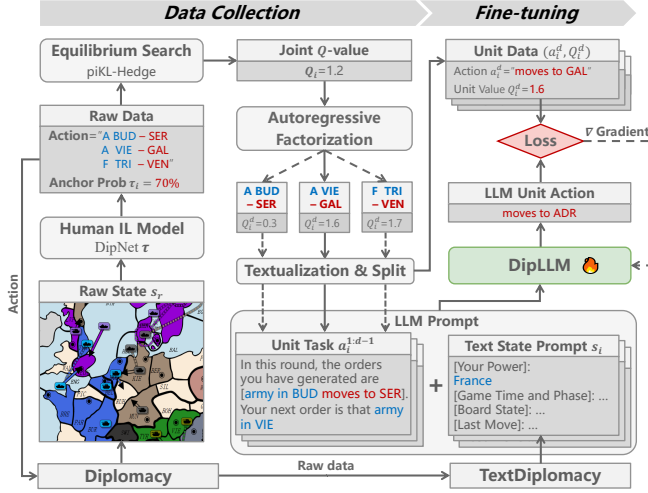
Data Collection

Fine-tuning

Equilibrium Search
piKL-Hedge

Joint $Q$-value
$Q_i$=1.2

Unit Data $(a_i^d, Q_i^d)$
Action $a_i^d$="moves to GAL"
Unit Value $Q_i^d$=1.6

Raw Data
Action="A BUD – SER
A VIE – GAL
F TRI – VEN"
Anchor Prob $\tau_i$ = 70%

Autoregressive Factorization

Loss

$\nabla$ Gradient

A BUD – SER
$Q_i^d$=0.3

A VIE – GAL
$Q_i^d$=1.6

F TRI – VEN
$Q_i^d$=1.7

LLM Unit Action
moves to ADR

Human IL Model
DipNet $\tau$

Textualization & Split

DipLLM

Action

Raw State $s_r$

LLM Prompt

Unit Task $a_i^{1:d-1}$
In this round, the orders you have generated are [army in BUD moves to SER]. Your next order is that army in VIE

+

Text State Prompt $s_i$
[Your Power]:
France
[Game Time and Phase]: ...
[Board State]: ...
[Last Move]: ...

Diplomacy

Raw data

TextDiplomacy